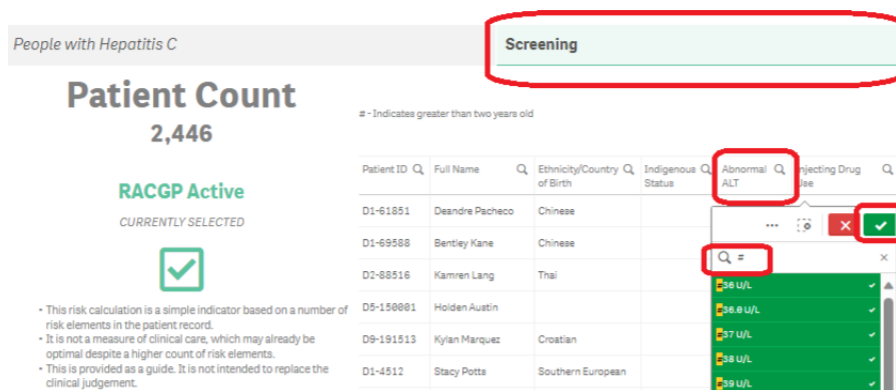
People with Hepatitis C

Screening

Patient Count
2,446

RACGP Active
CURRENTLY SELECTED

• This risk calculation is a simple indicator based on a number of risk elements in the patient record.
• It is not a measure of clinical care, which may already be optimal despite a higher count of risk elements.
• This is provided as a guide. It is not intended to replace the clinical judgement.

# - Indicates greater than two years old

| Patient ID | Full Name | Ethnicity/Country of Birth | Indigenous Status | Abnormal ALT | Injecting Drug Use |
|---|---|---|---|---|---|
| D1-61851 | Deandre Pacheco | Chinese | | | |
| D1-69588 | Bentley Kane | Chinese | | | |
| D2-88516 | Kamren Lang | Thai | | | |
| D5-150001 | Holden Austin | | | | |
| D9-191513 | Kylan Marquez | Croatian | | | |
| D1-4512 | Stacy Potts | Southern European | | | |

#

#36 U/L
#36.0 U/L
#37 U/L
#38 U/L
#39 U/L